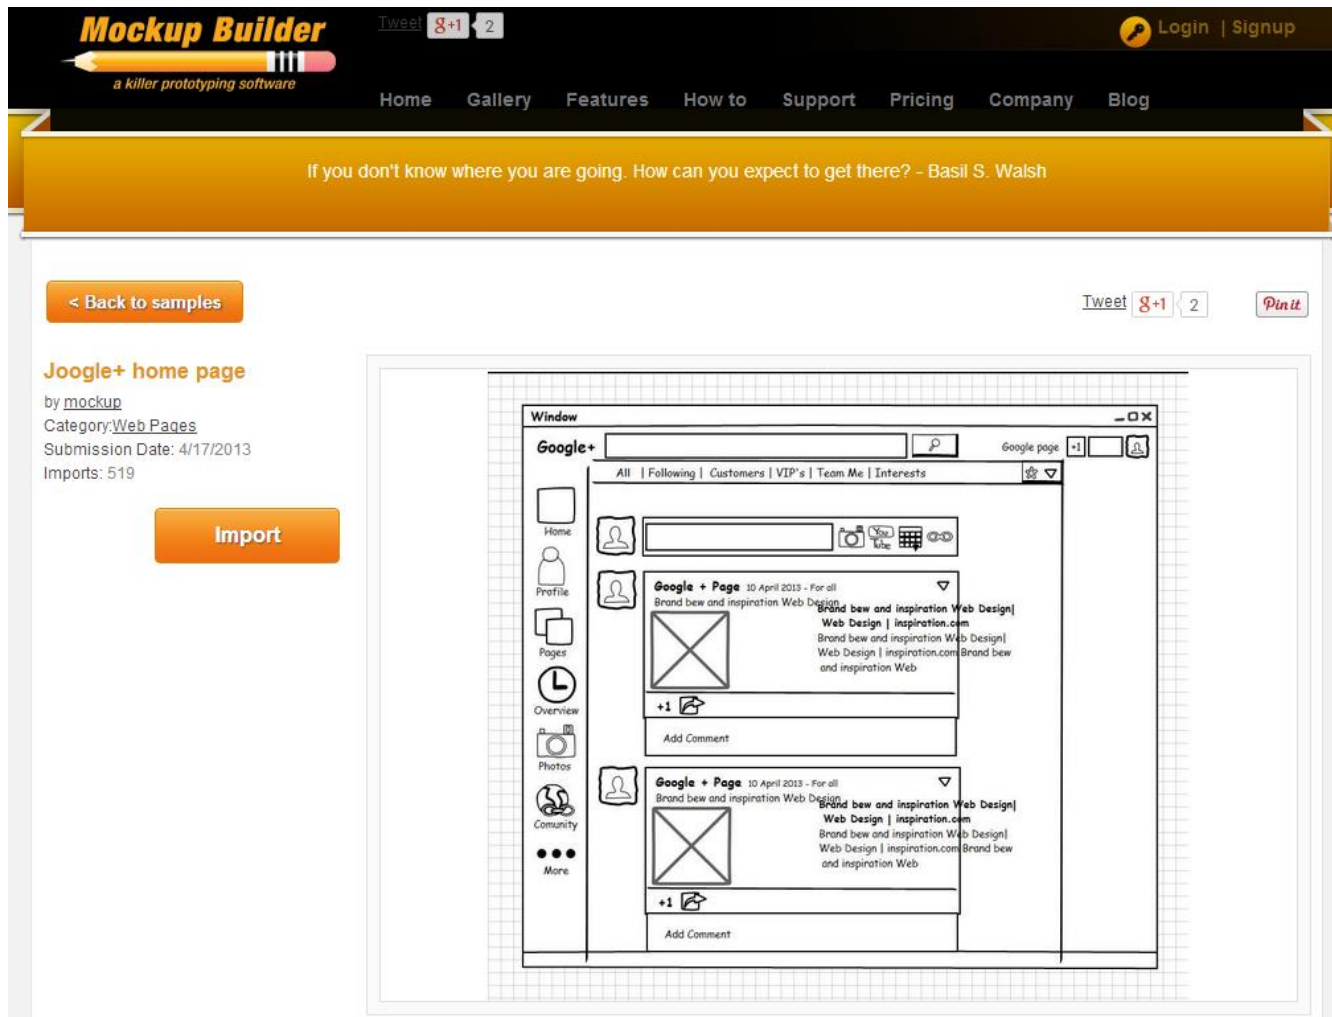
Mockup Builder
a killer prototyping software

Tweet 8+1 2

Login | Signup

Home Gallery Features How to Support Pricing Company Blog

If you don't know where you are going. How can you expect to get there? - Basil S. Walsh

< Back to samples

Tweet 8+1 2 Pin it

Joogle+ home page

by mockup
Category:Web Pages
Submission Date: 4/17/2013
Imports: 519

Import

Window
Google+
Google page +1
All | Following | Customers | VIP's | Team Me | Interests
Home
Profile
Pages
Overview
Photos
Comunity
More

Google + Page 10 April 2013 - For all
Brand bew and inspiration Web Design
Brand bew and inspiration Web Design| Web Design | inspiration.com
Brand bew and inspiration Web Design| Web Design | inspiration.com Brand bew and inspiration Web
+1
Add Comment

Google + Page 10 April 2013 - For all
Brand bew and inspiration Web Design
Brand bew and inspiration Web Design| Web Design | inspiration.com
Brand bew and inspiration Web Design| Web Design | inspiration.com Brand bew and inspiration Web
+1
Add Comment